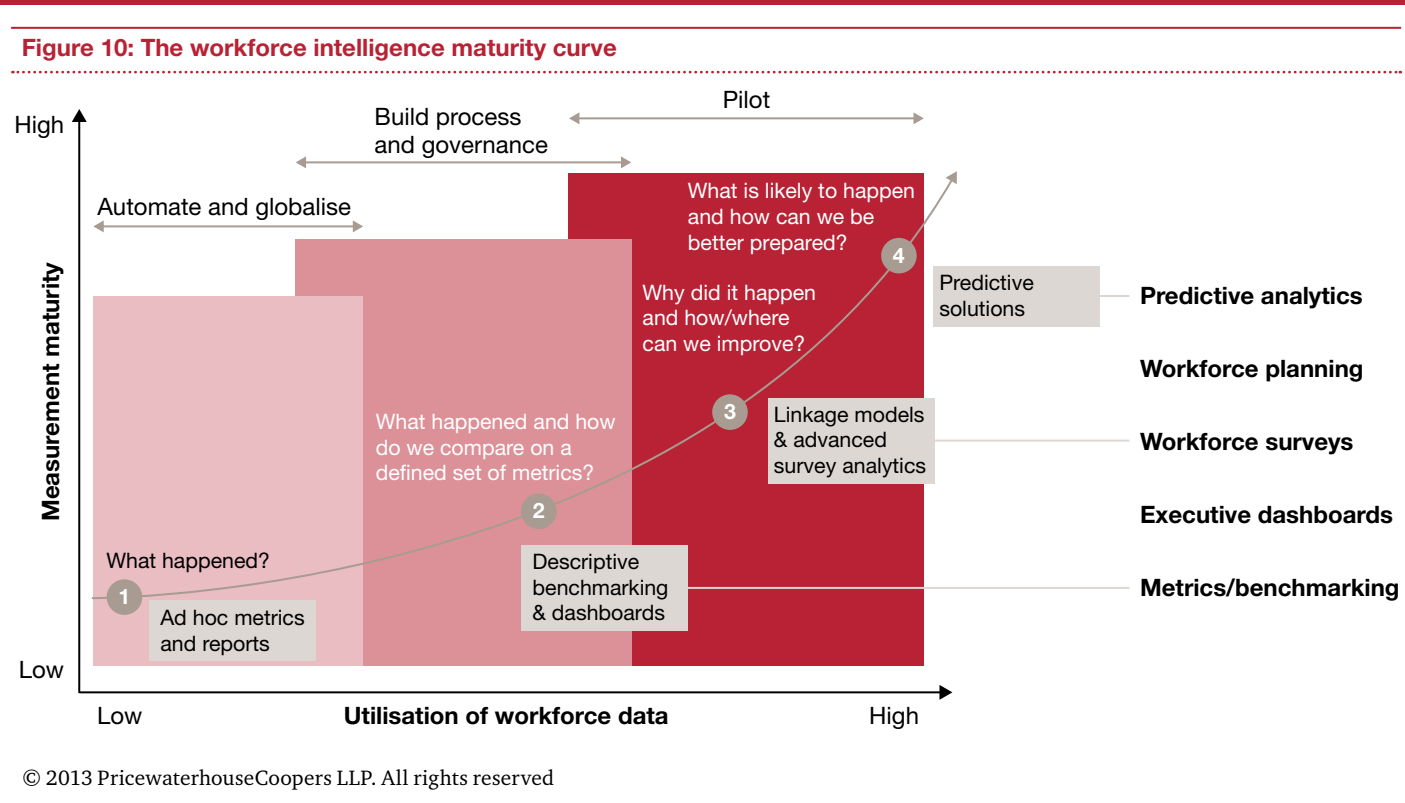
Figure 10: The workforce intelligence maturity curve

High

Low

Measurement maturity

Pilot

Build process and governance

Automate and globalise

What is likely to happen and how can we be better prepared?

4

Predictive solutions

Predictive analytics

Why did it happen and how/where can we improve?

Workforce planning

What happened and how do we compare on a defined set of metrics?

3

Linkage models & advanced survey analytics

Workforce surveys

2

Executive dashboards

What happened?

Descriptive benchmarking & dashboards

Metrics/benchmarking

1

Ad hoc metrics and reports

Low

Utilisation of workforce data

High

© 2013 PricewaterhouseCoopers LLP. All rights reserved